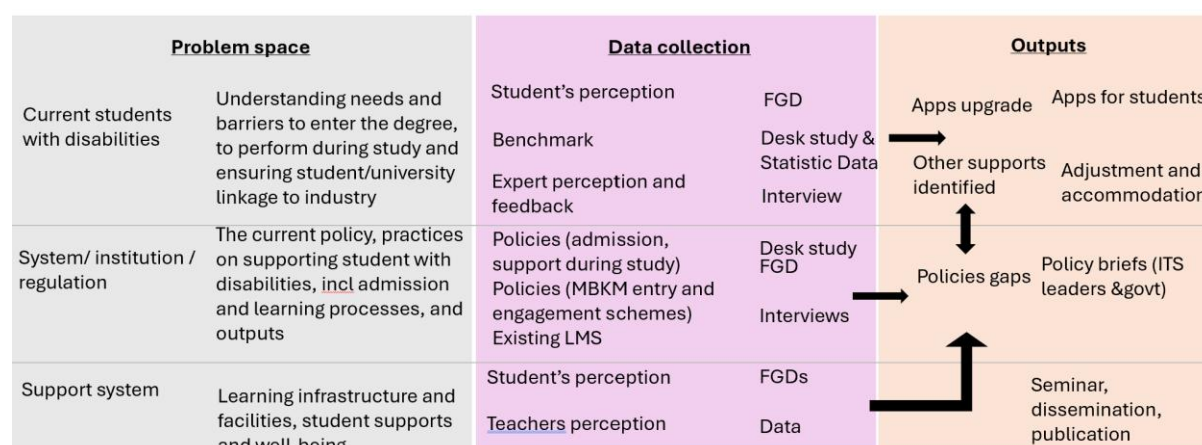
| Problem space | | Data collection | | Outputs |
|---|---|---|---|---|
| Current students with disabilities | Understanding needs and barriers to enter the degree, to perform during study and ensuring student/university linkage to industry | Student's perception<br>Benchmark<br>Expert perception and feedback | FGD<br>Desk study & Statistic Data<br>Interview | Apps upgrade — Apps for students<br>Other supports identified — Adjustment and accommodation |
| System/ institution / regulation | The current policy, practices on supporting student with disabilities, incl admission and learning processes, and outputs | Policies (admission, support during study)<br>Policies (MBKM entry and engagement schemes)<br>Existing LMS | Desk study<br>FGD<br>Interviews | Policies gaps — Policy briefs (ITS leaders &govt) |
| Support system | Learning infrastructure and facilities, student supports and well-being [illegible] | Student's perception<br>Teachers perception | FGDs<br>Data | Seminar, dissemination, publication |